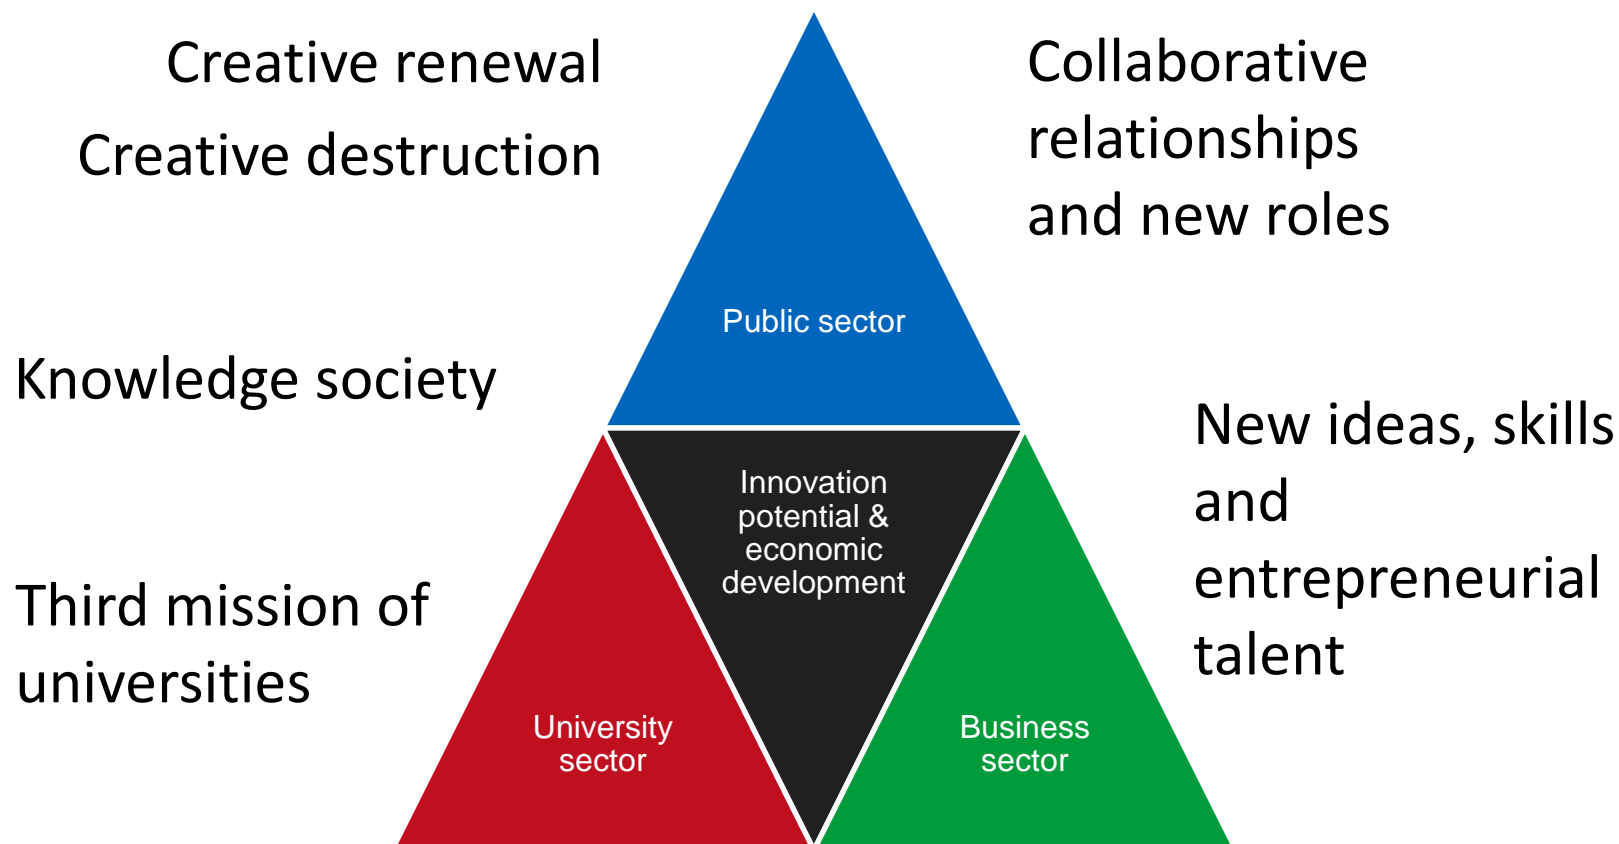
Creative renewal

Creative destruction

Collaborative relationships and new roles

Public sector

Knowledge society

New ideas, skills and entrepreneurial talent

Innovation potential & economic development

Third mission of universities

University sector

Business sector